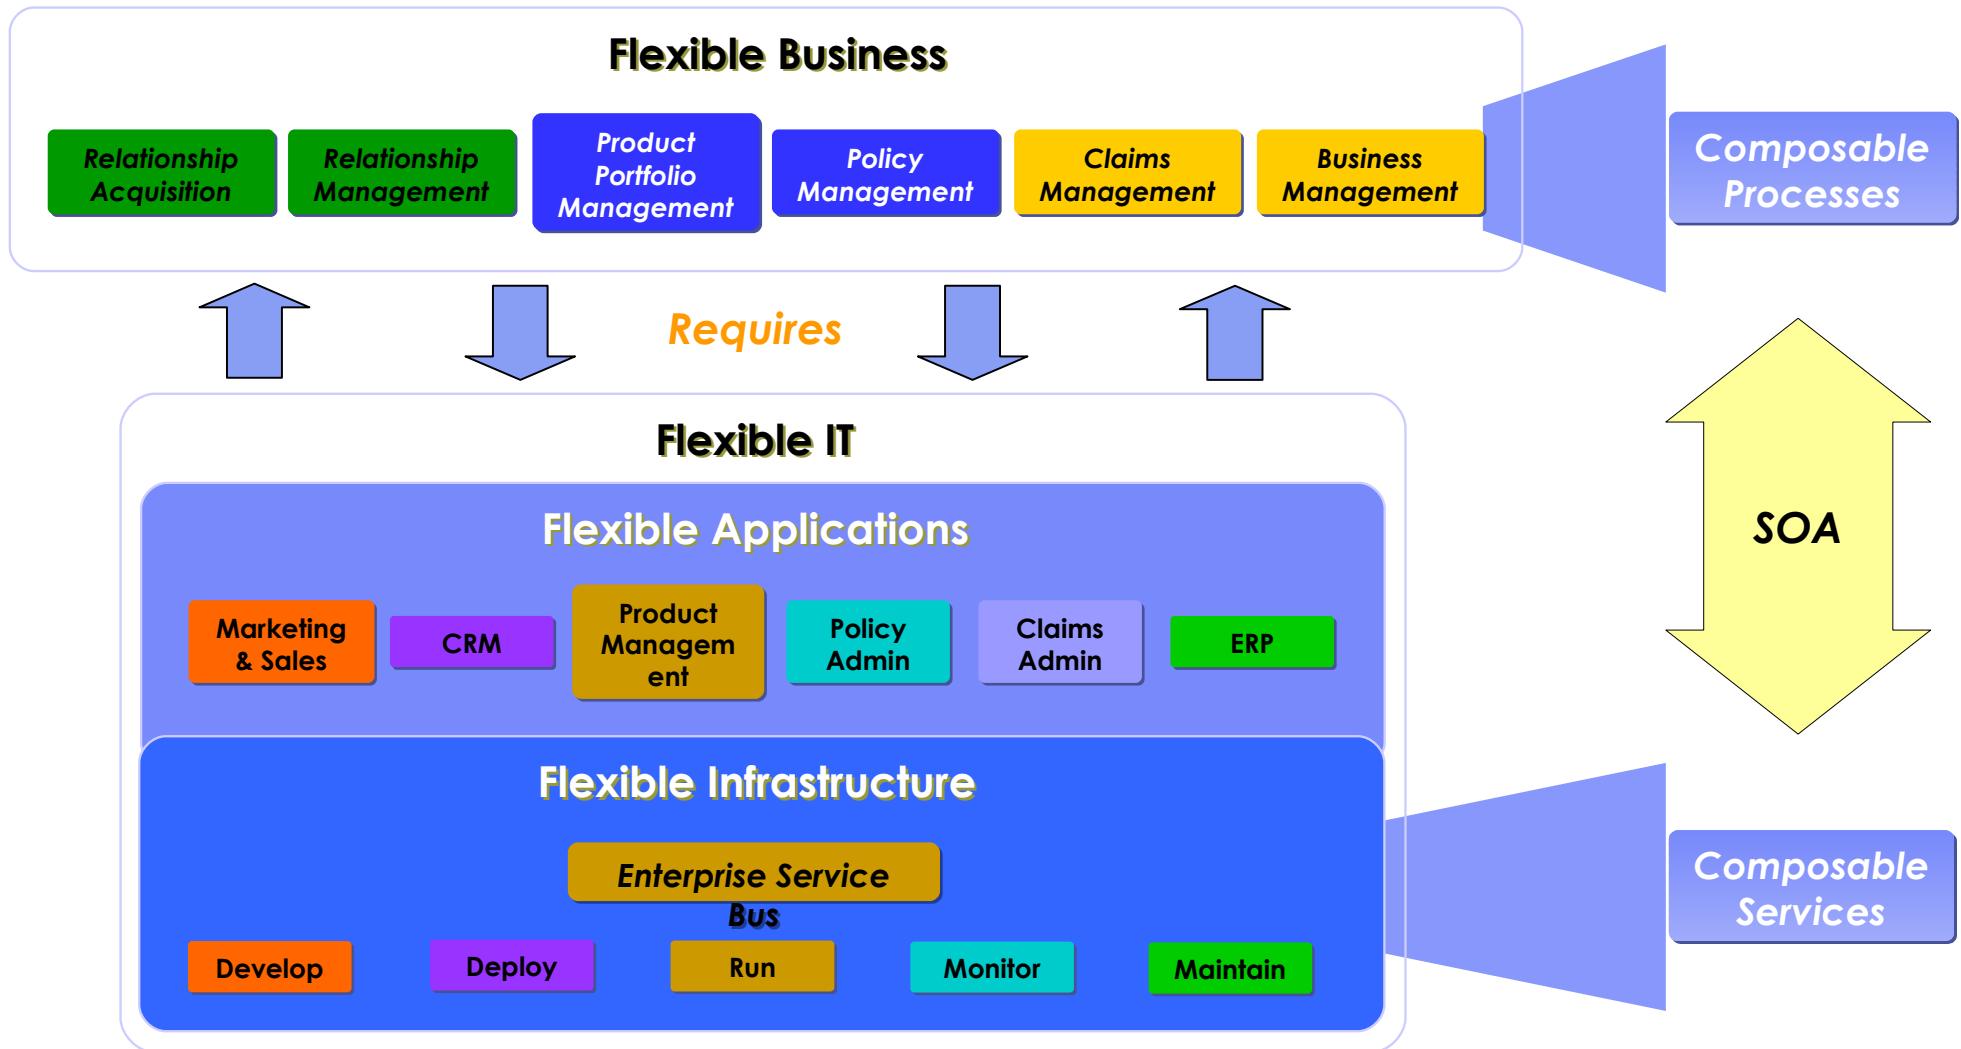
Flexible Business

Relationship Acquisition

Relationship Management

Product Portfolio Management

Policy Management

Claims Management

Business Management

Composable Processes

Requires

Flexible IT

Flexible Applications

Marketing & Sales

CRM

Product Managem ent

Policy Admin

Claims Admin

ERP

SOA

Flexible Infrastructure

Enterprise Service Bus

Develop

Deploy

Run

Monitor

Maintain

Composable Services